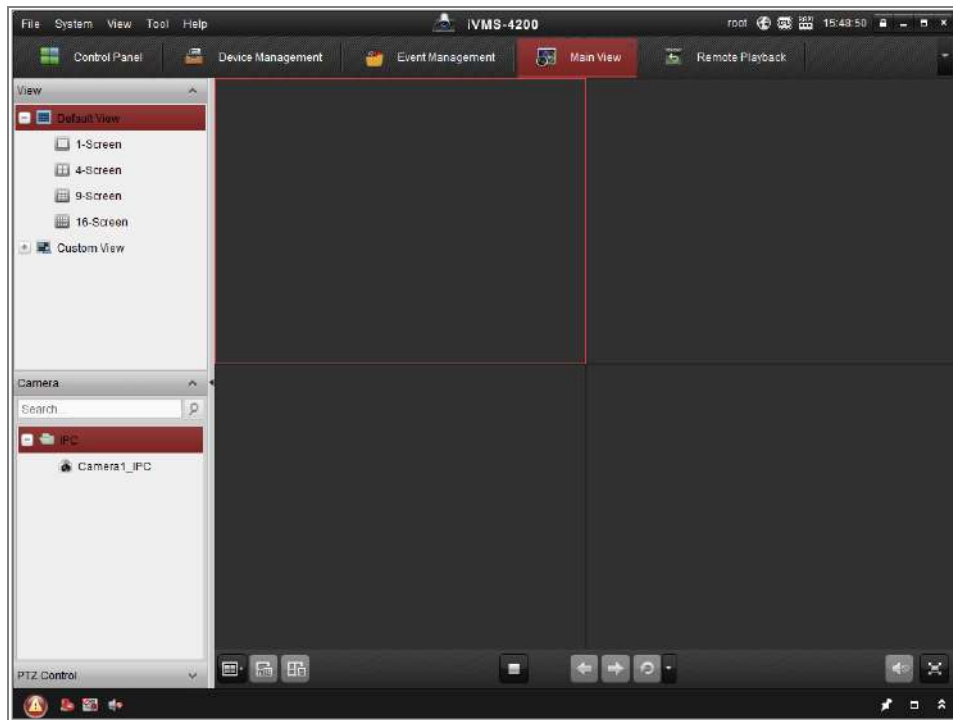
File System View Tool Help

iVMS-4200

root 15:48:50

Control Panel

Device Management

Event Management

Main View

Remote Playback

View

Default View

1-Screen

4-Screen

9-Screen

16-Screen

Custom View

Camera

Search...

IPC

Camera1_IPC

PTZ Control